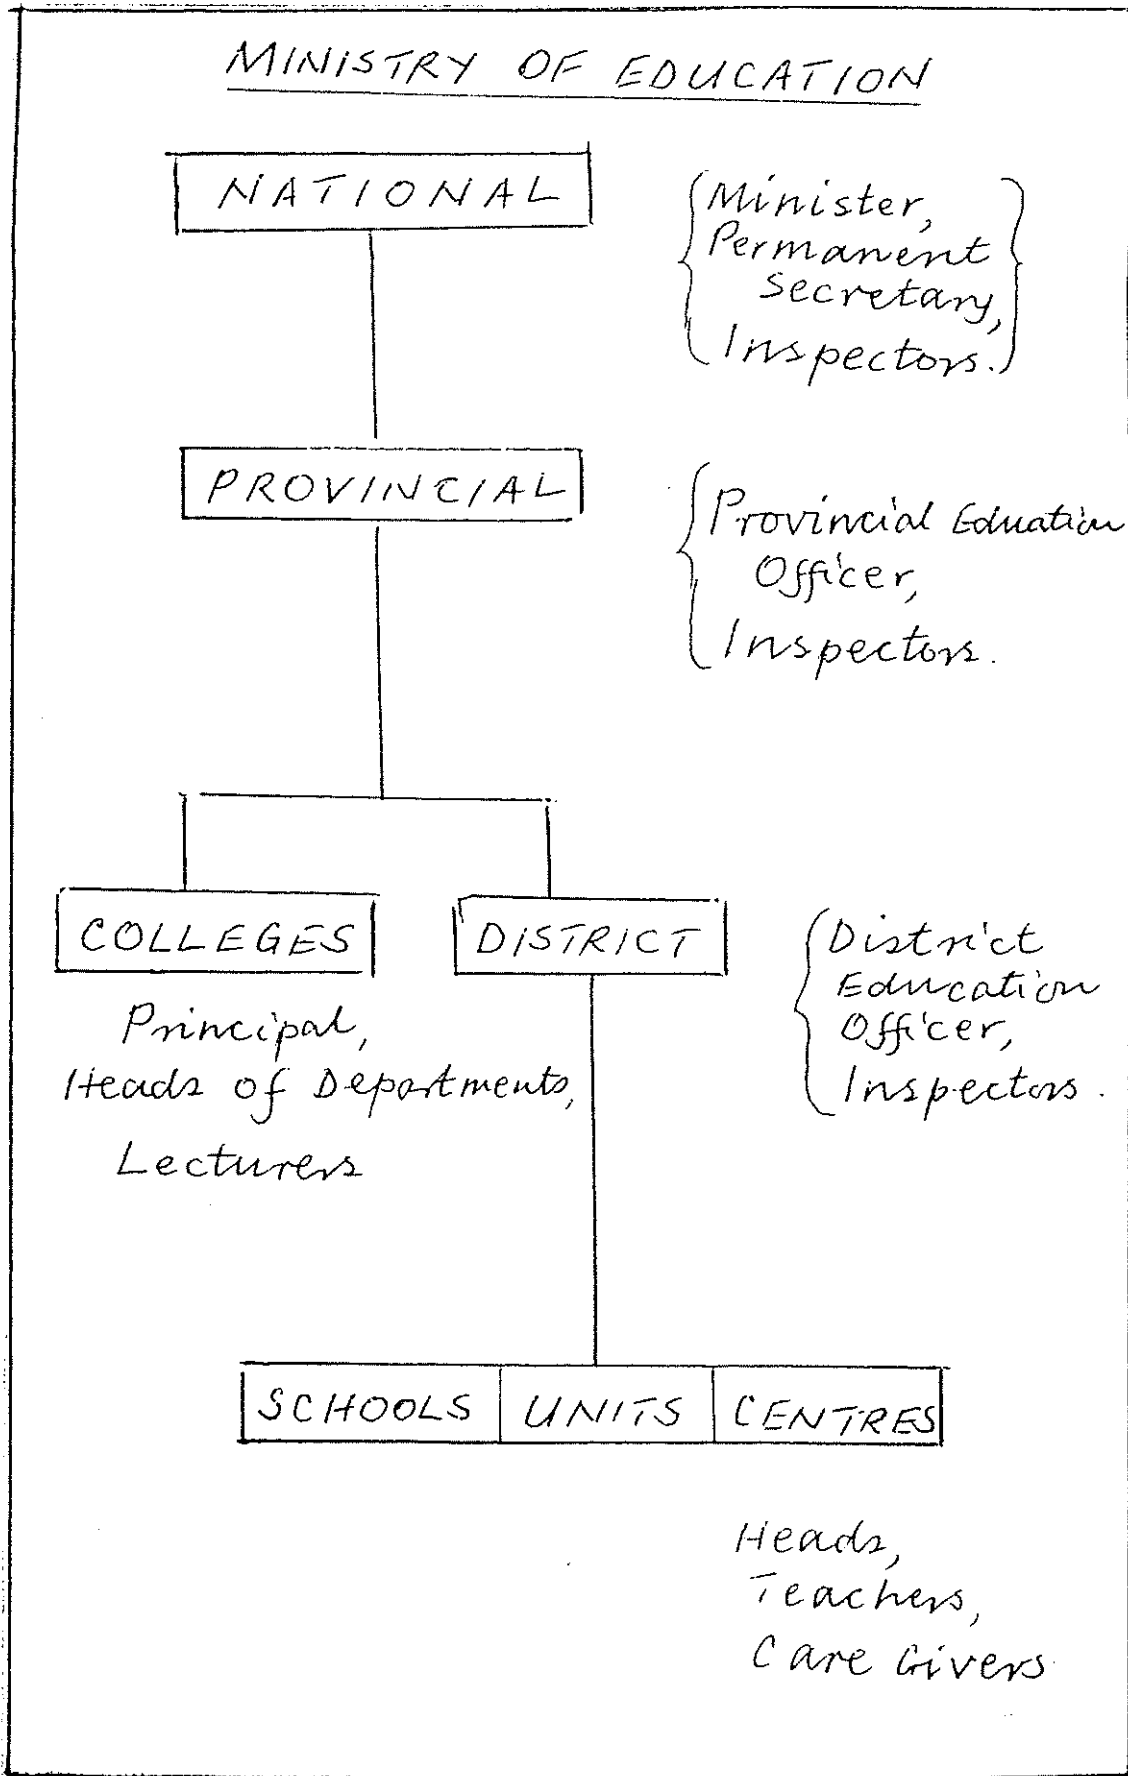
MINISTRY OF EDUCATION

NATIONAL

Minister, Permanent Secretary, Inspectors.

PROVINCIAL

Provincial Education Officer, Inspectors.

COLLEGES

Principal, Heads of Departments, Lecturers

DISTRICT

District Education Officer, Inspectors.

| SCHOOLS | UNITS | CENTRES |
|---|---|---|

Heads, Teachers, Care Givers